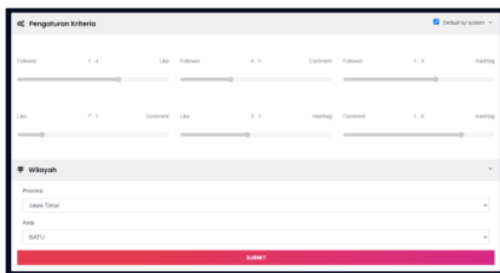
Pengaturan Kriteria

Default by system

Follower 1 : 4 Like

Follower 4 : 1 Comment

Follower 1 : 3 Hastag

Like 7 : 1 Comment

Like 3 : 1 Hastag

Comment 1 : 6 Hastag

Wilayah

Provinsi

Jawa Timur

Kota

BATU

SUBMIT